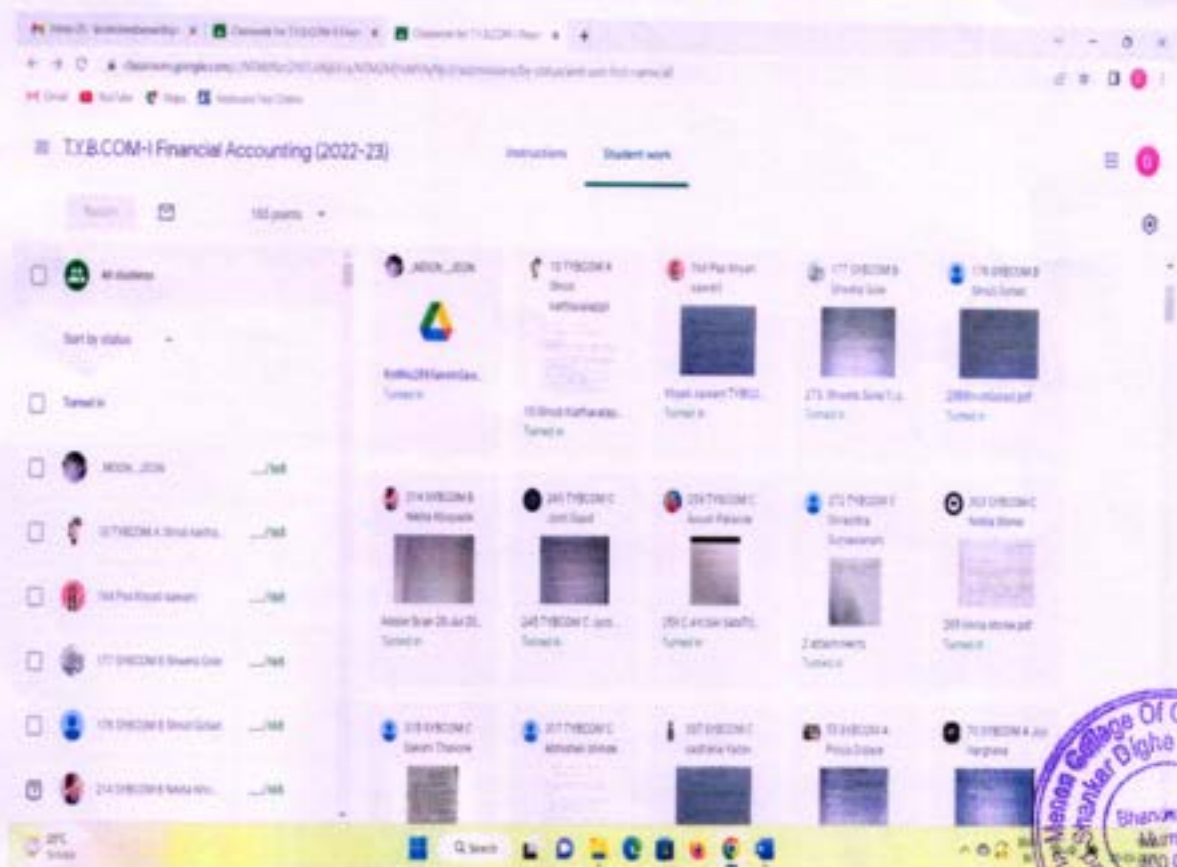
T.Y.B.COM-I Financial Accounting (2022-23)

Instructions

Student work

100 points

All students

Sort by status

Turned in

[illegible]

Turned in

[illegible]

Turned in

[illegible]

Turned in

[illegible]

Turned in

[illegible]

Turned in

2 attachments

Turned in

Turned in

Turned in

Turned in

Turned in

College Of
Shankar Dighe
Bhanu
Mum